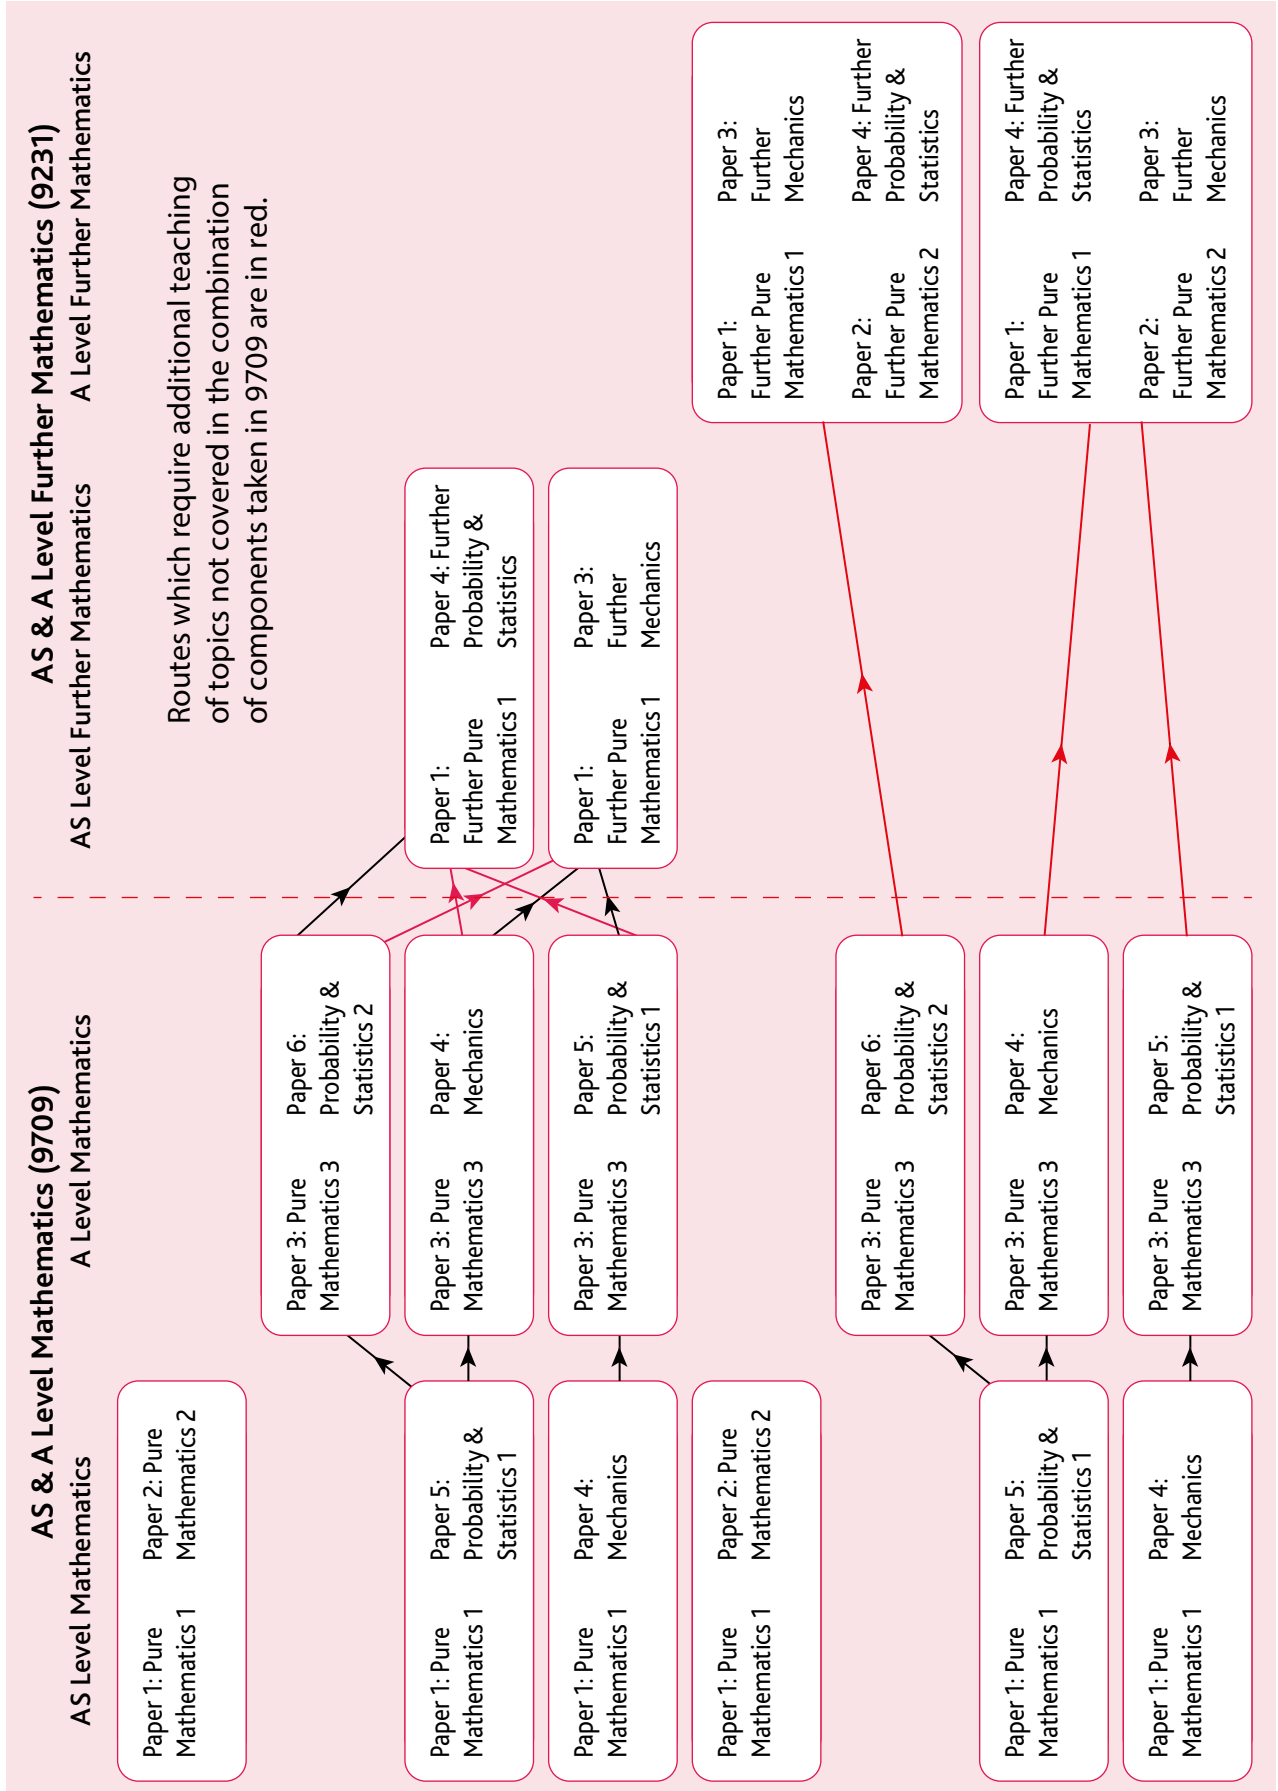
AS & A Level Mathematics (9709)

AS Level Mathematics

A Level Mathematics

AS & A Level Further Mathematics (9231)

AS Level Further Mathematics

A Level Further Mathematics

Routes which require additional teaching of topics not covered in the combination of components taken in 9709 are in red.

Paper 1: Pure Mathematics 1
Paper 2: Pure Mathematics 2

Paper 1: Pure Mathematics 1
Paper 5: Probability & Statistics 1

Paper 1: Pure Mathematics 1
Paper 4: Mechanics

Paper 1: Pure Mathematics 1
Paper 2: Pure Mathematics 2

Paper 1: Pure Mathematics 1
Paper 5: Probability & Statistics 1

Paper 1: Pure Mathematics 1
Paper 4: Mechanics

Paper 3: Pure Mathematics 3
Paper 6: Probability & Statistics 2

Paper 3: Pure Mathematics 3
Paper 4: Mechanics

Paper 3: Pure Mathematics 3
Paper 5: Probability & Statistics 1

Paper 3: Pure Mathematics 3
Paper 6: Probability & Statistics 2

Paper 3: Pure Mathematics 3
Paper 4: Mechanics

Paper 3: Pure Mathematics 3
Paper 5: Probability & Statistics 1

Paper 1: Further Pure Mathematics 1
Paper 4: Further Probability & Statistics

Paper 1: Further Pure Mathematics 1
Paper 3: Further Mechanics

Paper 1: Further Pure Mathematics 1
Paper 3: Further Mechanics
Paper 2: Further Pure Mathematics 2
Paper 4: Further Probability & Statistics

Paper 1: Further Pure Mathematics 1
Paper 4: Further Probability & Statistics
Paper 2: Further Pure Mathematics 2
Paper 3: Further Mechanics